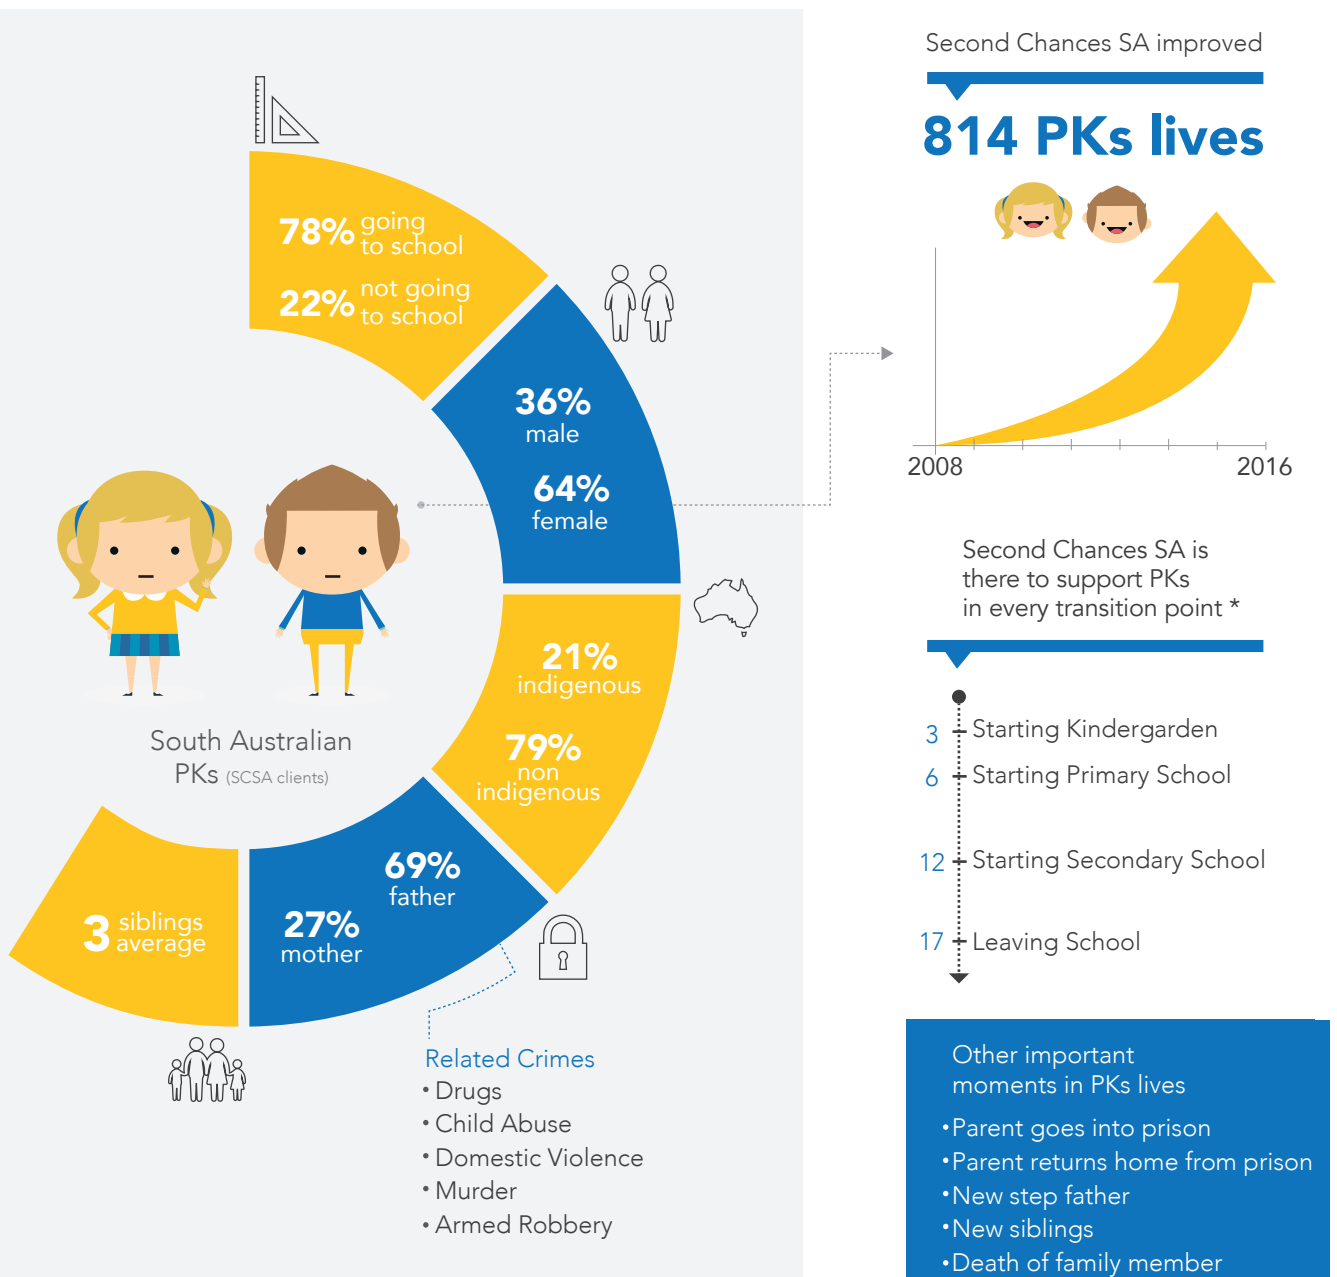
78% going to school

22% not going to school

36% male

64% female

21% indigenous

79% non indigenous

69% father

27% mother

3 siblings average

South Australian PKs (SCSA clients)

Related Crimes
• Drugs
• Child Abuse
• Domestic Violence
• Murder
• Armed Robbery

Second Chances SA improved

814 PKs lives

2008

2016

Second Chances SA is there to support PKs in every transition point *

3 Starting Kindergarden
6 Starting Primary School
12 Starting Secondary School
17 Leaving School

Other important moments in PKs lives

•Parent goes into prison
•Parent returns home from prison
•New step father
•New siblings
•Death of family member